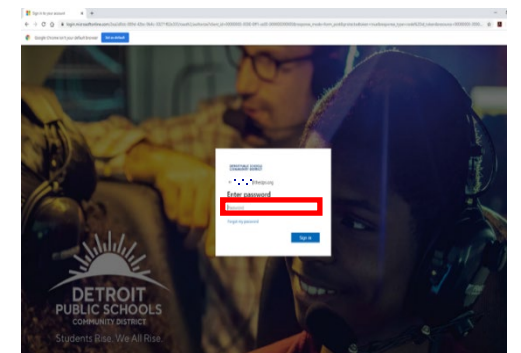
Sign in to your account

login.microsoftonline.com/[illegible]

Google Chrome isn't your default browser Set as default

DETROIT PUBLIC SCHOOLS COMMUNITY DISTRICT

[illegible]@detroitk12.org

Enter password

Password

Forgot my password

Sign in

DETROIT PUBLIC SCHOOLS COMMUNITY DISTRICT

Students Rise. We All Rise.